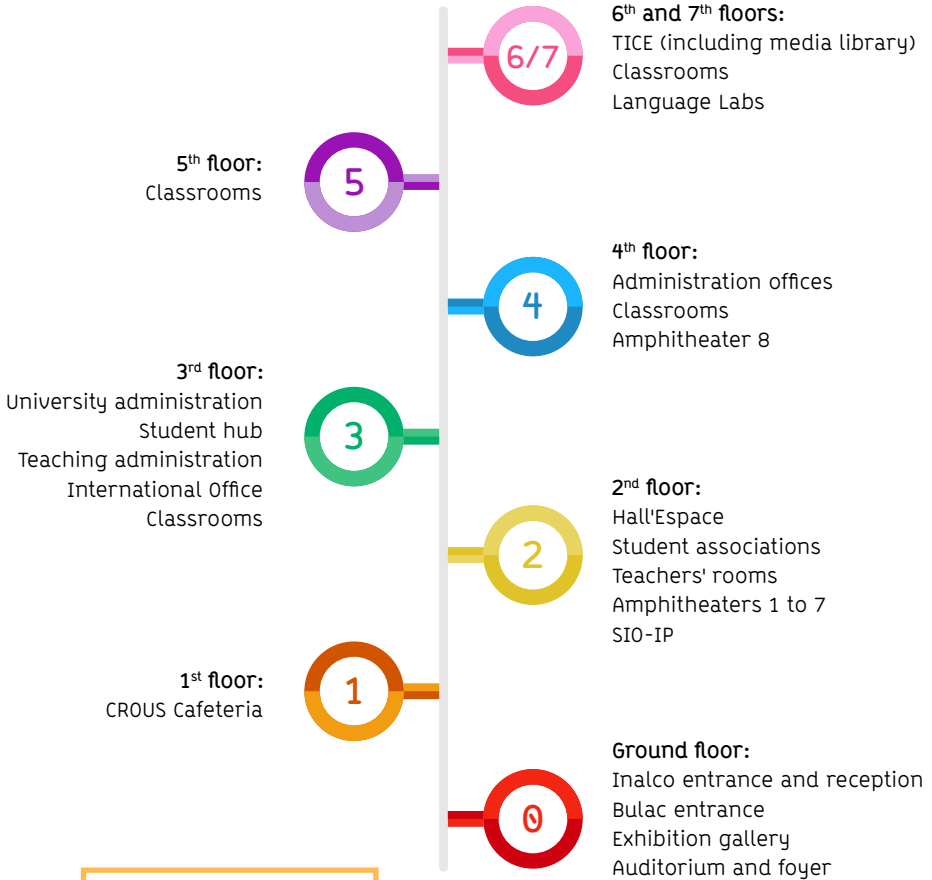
6/7

6$^{th}$ and 7$^{th}$ floors:
TICE (including media library)
Classrooms
Language Labs

5

5$^{th}$ floor:
Classrooms

4

4$^{th}$ floor:
Administration offices
Classrooms
Amphitheater 8

3

3$^{rd}$ floor:
University administration
Student hub
Teaching administration
International Office
Classrooms

2

2$^{nd}$ floor:
Hall'Espace
Student associations
Teachers' rooms
Amphitheaters 1 to 7
SIO-IP

1

1$^{st}$ floor:
CROUS Cafeteria

0

Ground floor:
Inalco entrance and reception
Bulac entrance
Exhibition gallery
Auditorium and foyer